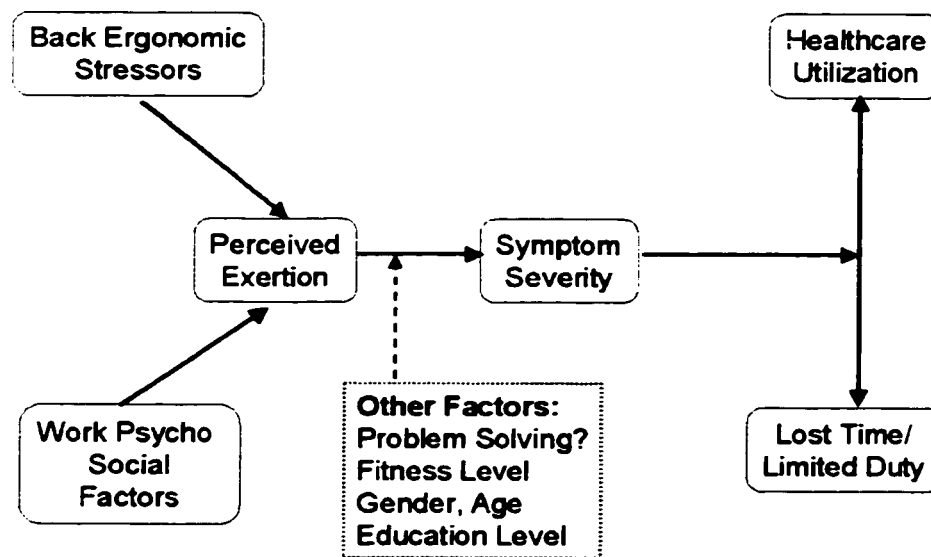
Back Ergonomic Stressors

Work Psycho Social Factors

Perceived Exertion

Other Factors:
Problem Solving?
Fitness Level
Gender, Age
Education Level

Symptom Severity

Healthcare Utilization

Lost Time/ Limited Duty